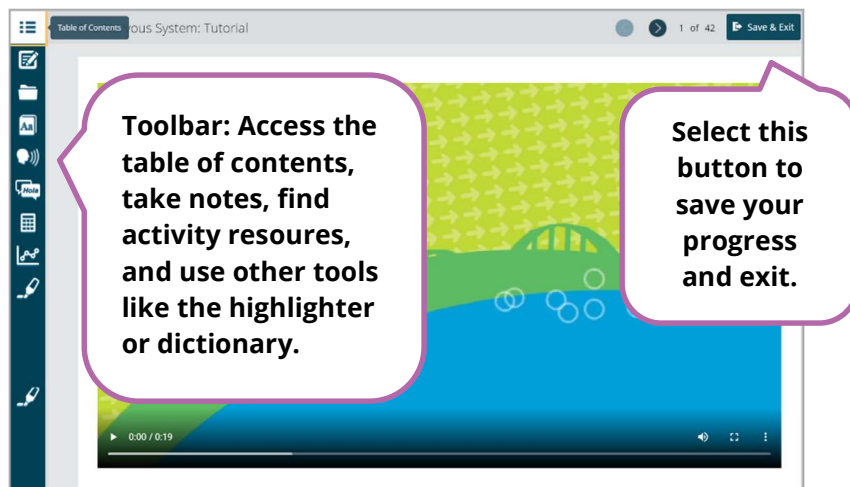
Table of Contents

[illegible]ous System: Tutorial

1 of 42

Save & Exit

Hola

Toolbar: Access the table of contents, take notes, find activity resoures, and use other tools like the highlighter or dictionary.

Select this button to save your progress and exit.

0:00 / 0:19